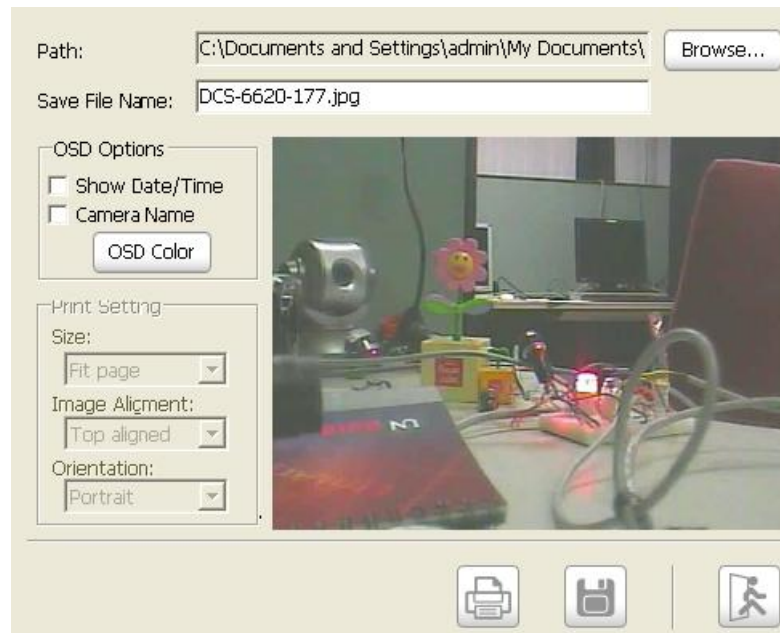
Path: C:\Documents and Settings\admin\My Documents\ Browse...

Save File Name: DCS-6620-177.jpg

OSD Options
Show Date/Time
Camera Name
OSD Color

Print Setting
Size:
Fit page
Image Aligment:
Top aligned
Orientation:
Portrait